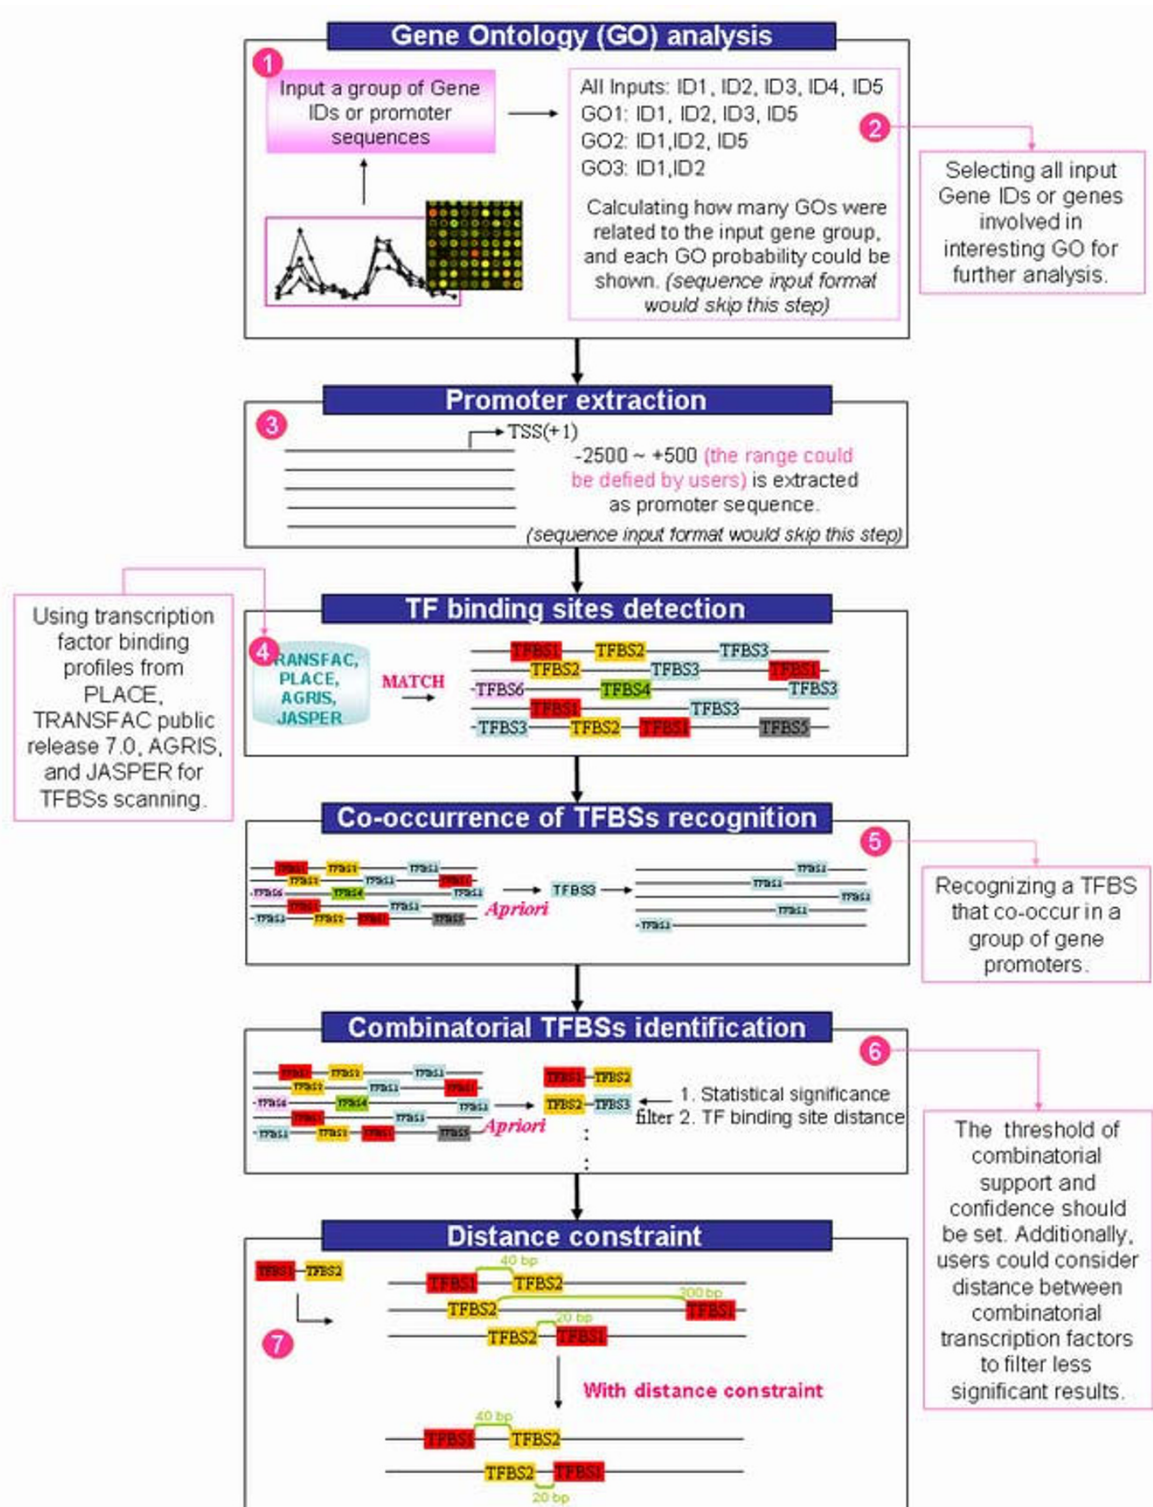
Gene Ontology (GO) analysis

1

Input a group of Gene IDs or promoter sequences

All Inputs: ID1, ID2, ID3, ID4, ID5
GO1: ID1, ID2, ID3, ID5
GO2: ID1,ID2, ID5
GO3: ID1,ID2

2

Calculating how many GOs were related to the input gene group, and each GO probability could be shown. (sequence input format would skip this step)

Selecting all input Gene IDs or genes involved in interesting GO for further analysis.

Promoter extraction

3

TSS(+1)

-2500 ~ +500 (the range could be defied by users) is extracted as promoter sequence.

(sequence input format would skip this step)

Using transcription factor binding profiles from PLACE, TRANSFAC public release 7.0, AGRIS, and JASPER for TFBSs scanning.

TF binding sites detection

4

TRANSFAC, PLACE, AGRIS, JASPER

MATCH

TFBS1 TFBS2 TFBS3
TFBS2 TFBS3 TFBS1
TFBS6 TFBS4 TFBS3
TFBS1 TFBS3
TFBS3 TFBS2 TFBS1 TFBS5

Co-occurrence of TFBSs recognition

5

TFBS1 TFBS2 TFBS3
TFBS2 TFBS3 TFBS1
TFBS6 TFBS4 TFBS3
TFBS1 TFBS3
TFBS3 TFBS2 TFBS1 TFBS5

TFBS3

Apriori

TFBS3 TFBS3 TFBS3 TFBS3 TFBS3

Recognizing a TFBS that co-occur in a group of gene promoters.

Combinatorial TFBSs identification

6

TFBS1 TFBS2 TFBS3
TFBS2 TFBS3 TFBS1
TFBS6 TFBS4 TFBS3
TFBS1 TFBS3
TFBS3 TFBS2 TFBS1 TFBS5

Apriori

TFBS1 TFBS2
TFBS2 TFBS3

filter 1. Statistical significance
2. TF binding site distance

The threshold of combinatorial support and confidence should be set. Additionally, users could consider distance between combinatorial transcription factors to filter less significant results.

Distance constraint

TFBS1 TFBS2

7

40 bp
TFBS1 TFBS2
200 bp
TFBS2 TFBS1
20 bp
TFBS2 TFBS1

With distance constraint

40 bp
TFBS1 TFBS2
TFBS2 TFBS1
20 bp